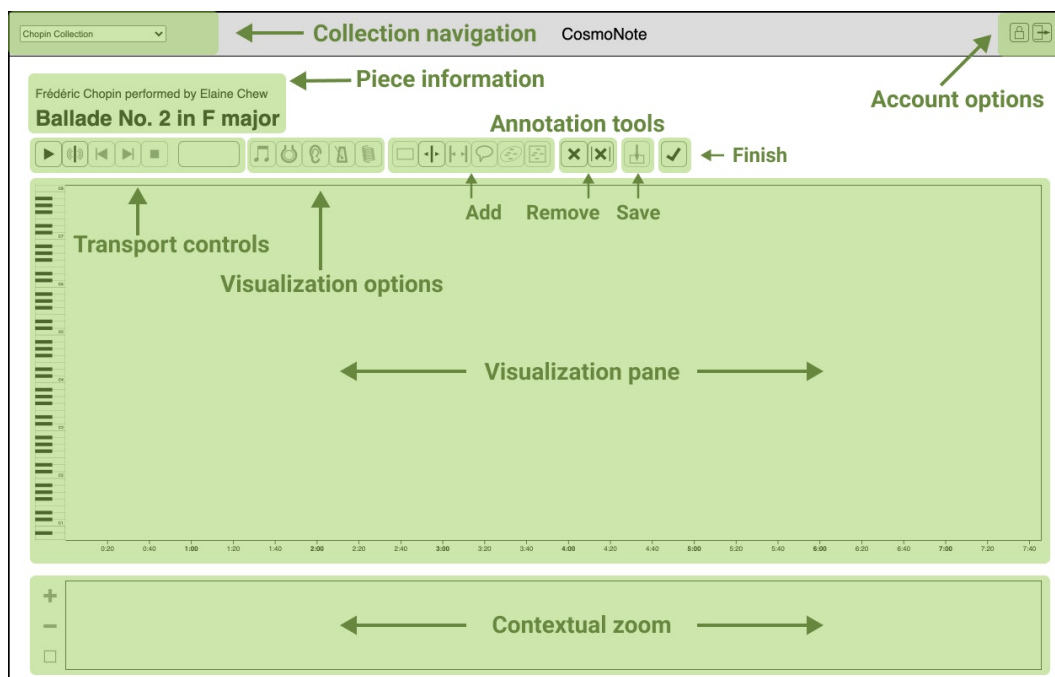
Chopin Collection

Collection navigation

CosmoNote

Piece information

Account options

Frédéric Chopin performed by Elaine Chew

Ballade No. 2 in F major

Annotation tools

Finish

Add

Remove

Save

Transport controls

Visualization options

Visualization pane

0:20 0:40 1:00 1:20 1:40 2:00 2:20 2:40 3:00 3:20 3:40 4:00 4:20 4:40 5:00 5:20 5:40 6:00 6:20 6:40 7:00 7:20 7:40

+

−

Contextual zoom